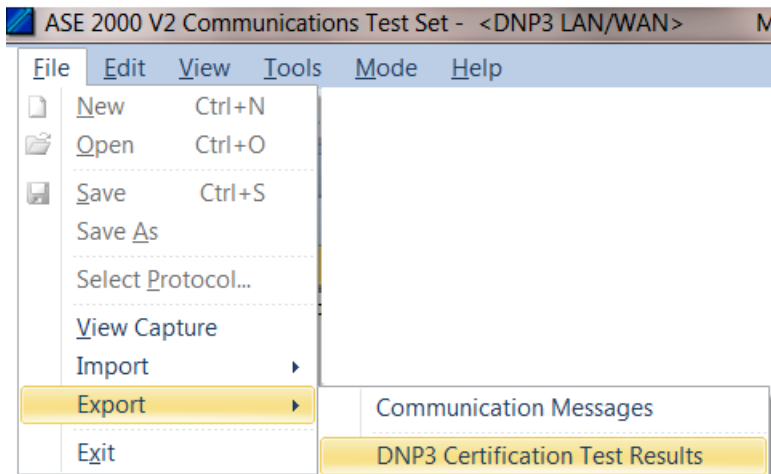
ASE 2000 V2 Communications Test Set - <DNP3 LAN/WAN> M

File Edit View Tools Mode Help

New Ctrl+N
Open Ctrl+O
Save Ctrl+S
Save As
Select Protocol...
View Capture
Import
Export
Exit

Communication Messages
DNP3 Certification Test Results